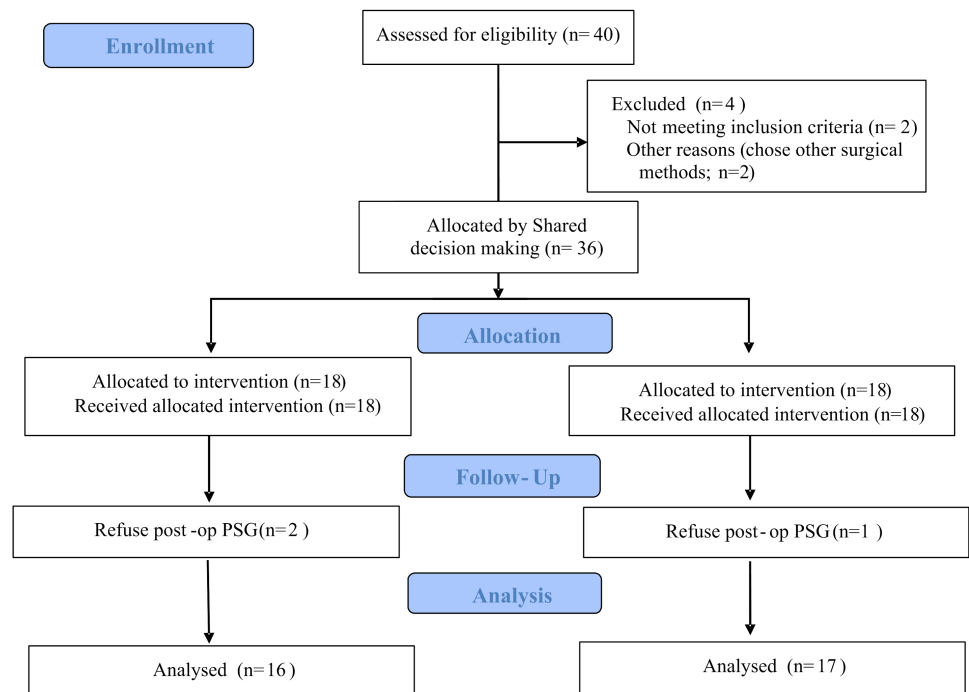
Enrollment

Assessed for eligibility (n= 40)

Excluded (n=4 )
Not meeting inclusion criteria (n= 2)
Other reasons (chose other surgical methods; n=2)

Allocated by Shared decision making (n= 36)

Allocation

Allocated to intervention (n=18)
Received allocated intervention (n=18)

Allocated to intervention (n=18)
Received allocated intervention (n=18)

Follow- Up

Refuse post -op PSG(n=2 )

Refuse post- op PSG(n=1 )

Analysis

Analysed (n=16 )

Analysed (n=17 )